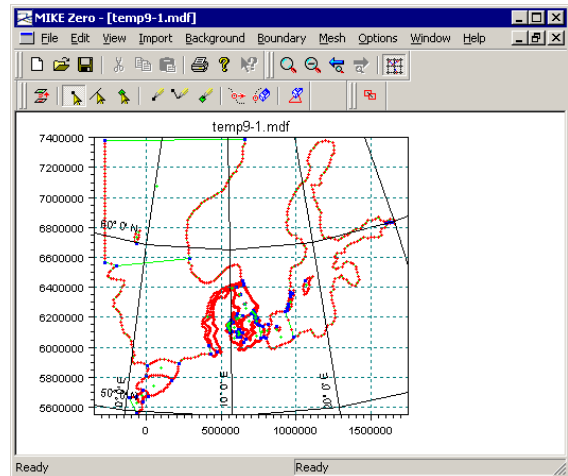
MIKE Zero - [temp9-1.mdf]

File Edit View Import Background Boundary Mesh Options Window Help

temp9-1.mdf

7400000
7200000
7000000
6800000
6600000
6400000
6200000
6000000
5800000
5600000

60° 0' N
50° 0' N
0° 0' E
10° 0' E
20° 0' E

0
500000
1000000
1500000

Ready
Ready